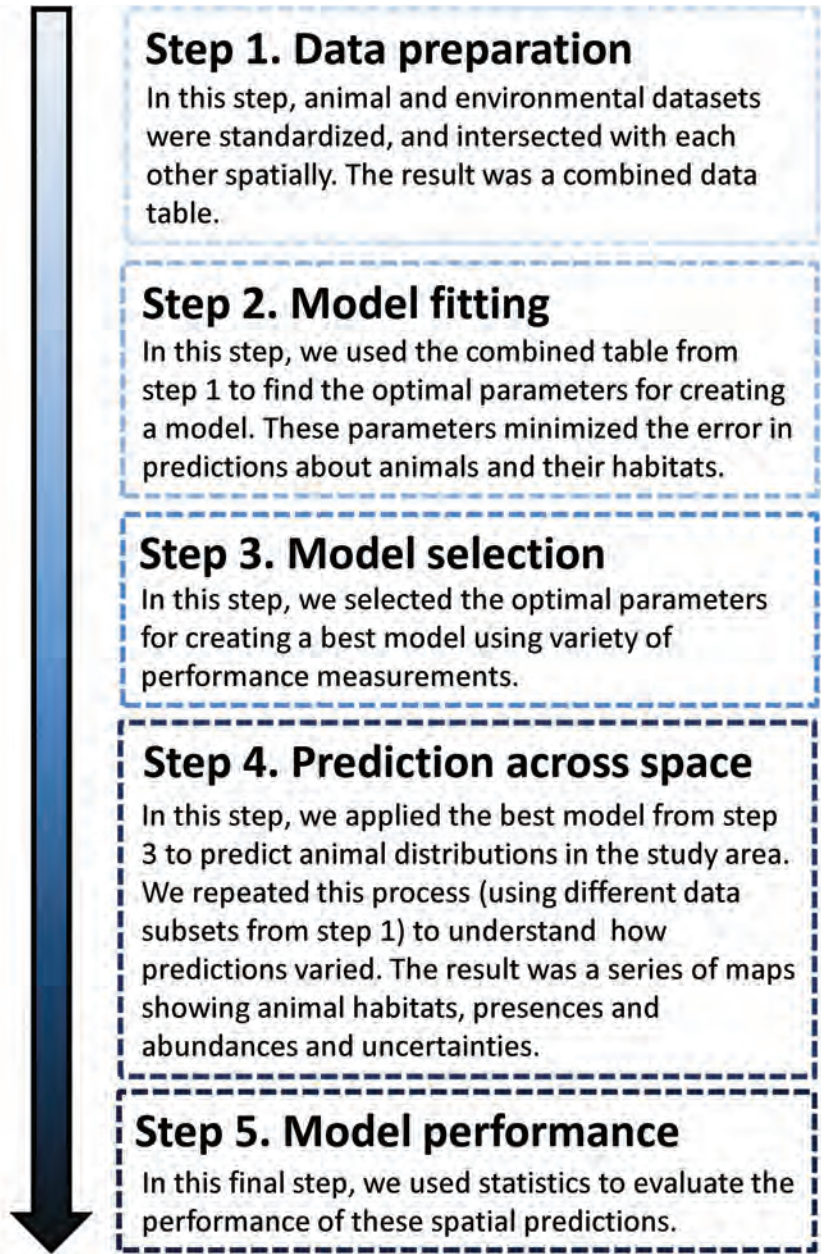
Step 1. Data preparation
In this step, animal and environmental datasets were standardized, and intersected with each other spatially. The result was a combined data table.

Step 2. Model fitting
In this step, we used the combined table from step 1 to find the optimal parameters for creating a model. These parameters minimized the error in predictions about animals and their habitats.

Step 3. Model selection
In this step, we selected the optimal parameters for creating a best model using variety of performance measurements.

Step 4. Prediction across space
In this step, we applied the best model from step 3 to predict animal distributions in the study area. We repeated this process (using different data subsets from step 1) to understand how predictions varied. The result was a series of maps showing animal habitats, presences and abundances and uncertainties.

Step 5. Model performance
In this final step, we used statistics to evaluate the performance of these spatial predictions.